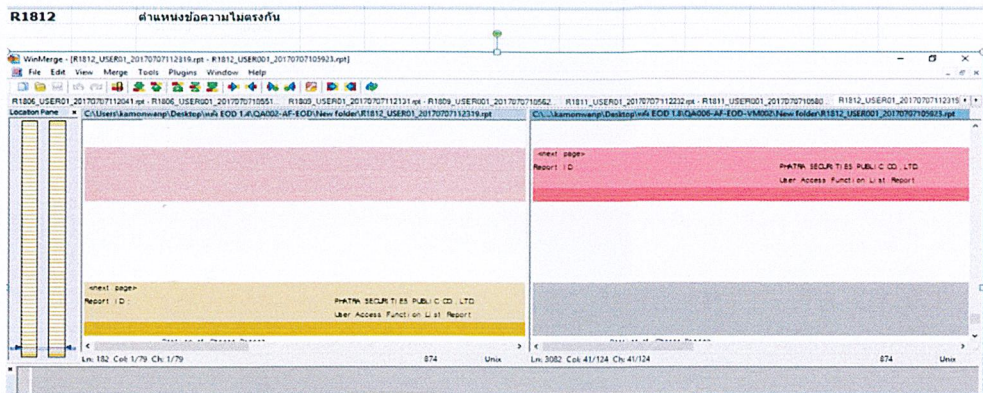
R1812 ตำแหน่งข้อความไม่ตรงกัน

WinMerge - [R1812_USER01_20170707112319.rpt - R1812_USER001_20170707105923.rpt]

File Edit View Merge Tools Plugins Window Help

R1806_USER01_20170707112041.rpt - R1806_USER001_201707105551... R1809_USER01_20170707112131.rpt - R1809_USER001_20170710562... R1811_USER01_20170707112232.rpt - R1811_USER001_2017070710580... R1812_USER01_20170707112319

Location Pane

C:\Users\kamonwanp\Desktop\หลัง EOD 1.4\QA002-AF-EOD\New folder\R1812_USER01_20170707112319.rpt

C:\...\kamonwanp\Desktop\หลัง EOD 1.8\QA006-AF-EOD-VM002\New folder\R1812_USER001_20170707105923.rpt

<next page>
Report ID PHATRA SECURITIES PUBLIC CO., LTD.
User Access Function List Report

<next page>
Report ID PHATRA SECURITIES PUBLIC CO., LTD.
User Access Function List Report

Ln: 182 Col: 1/79 Ch: 1/79 874 Unix

Ln: 3082 Col: 41/124 Ch: 41/124 874 Unix